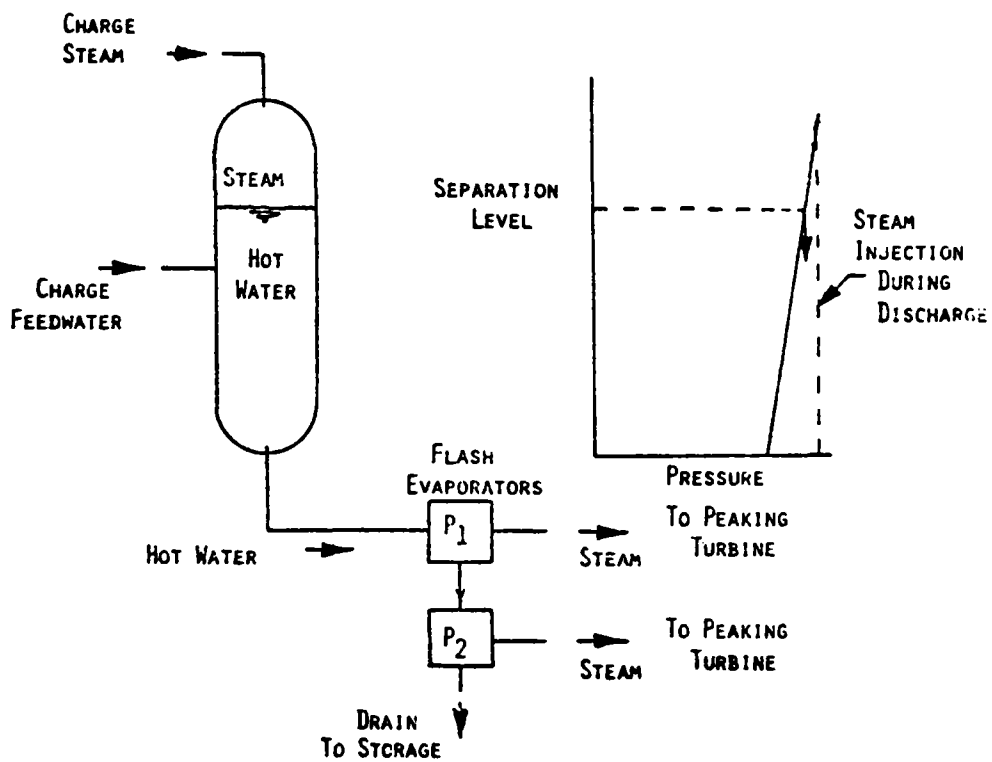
Charge Steam

Steam

Hot Water

Charge Feedwater

Separation Level

Steam Injection During Discharge

Pressure

Flash Evaporators

$P_1$

$P_2$

Hot Water

Steam

To Peaking Turbine

Steam

To Peaking Turbine

Drain To Storage